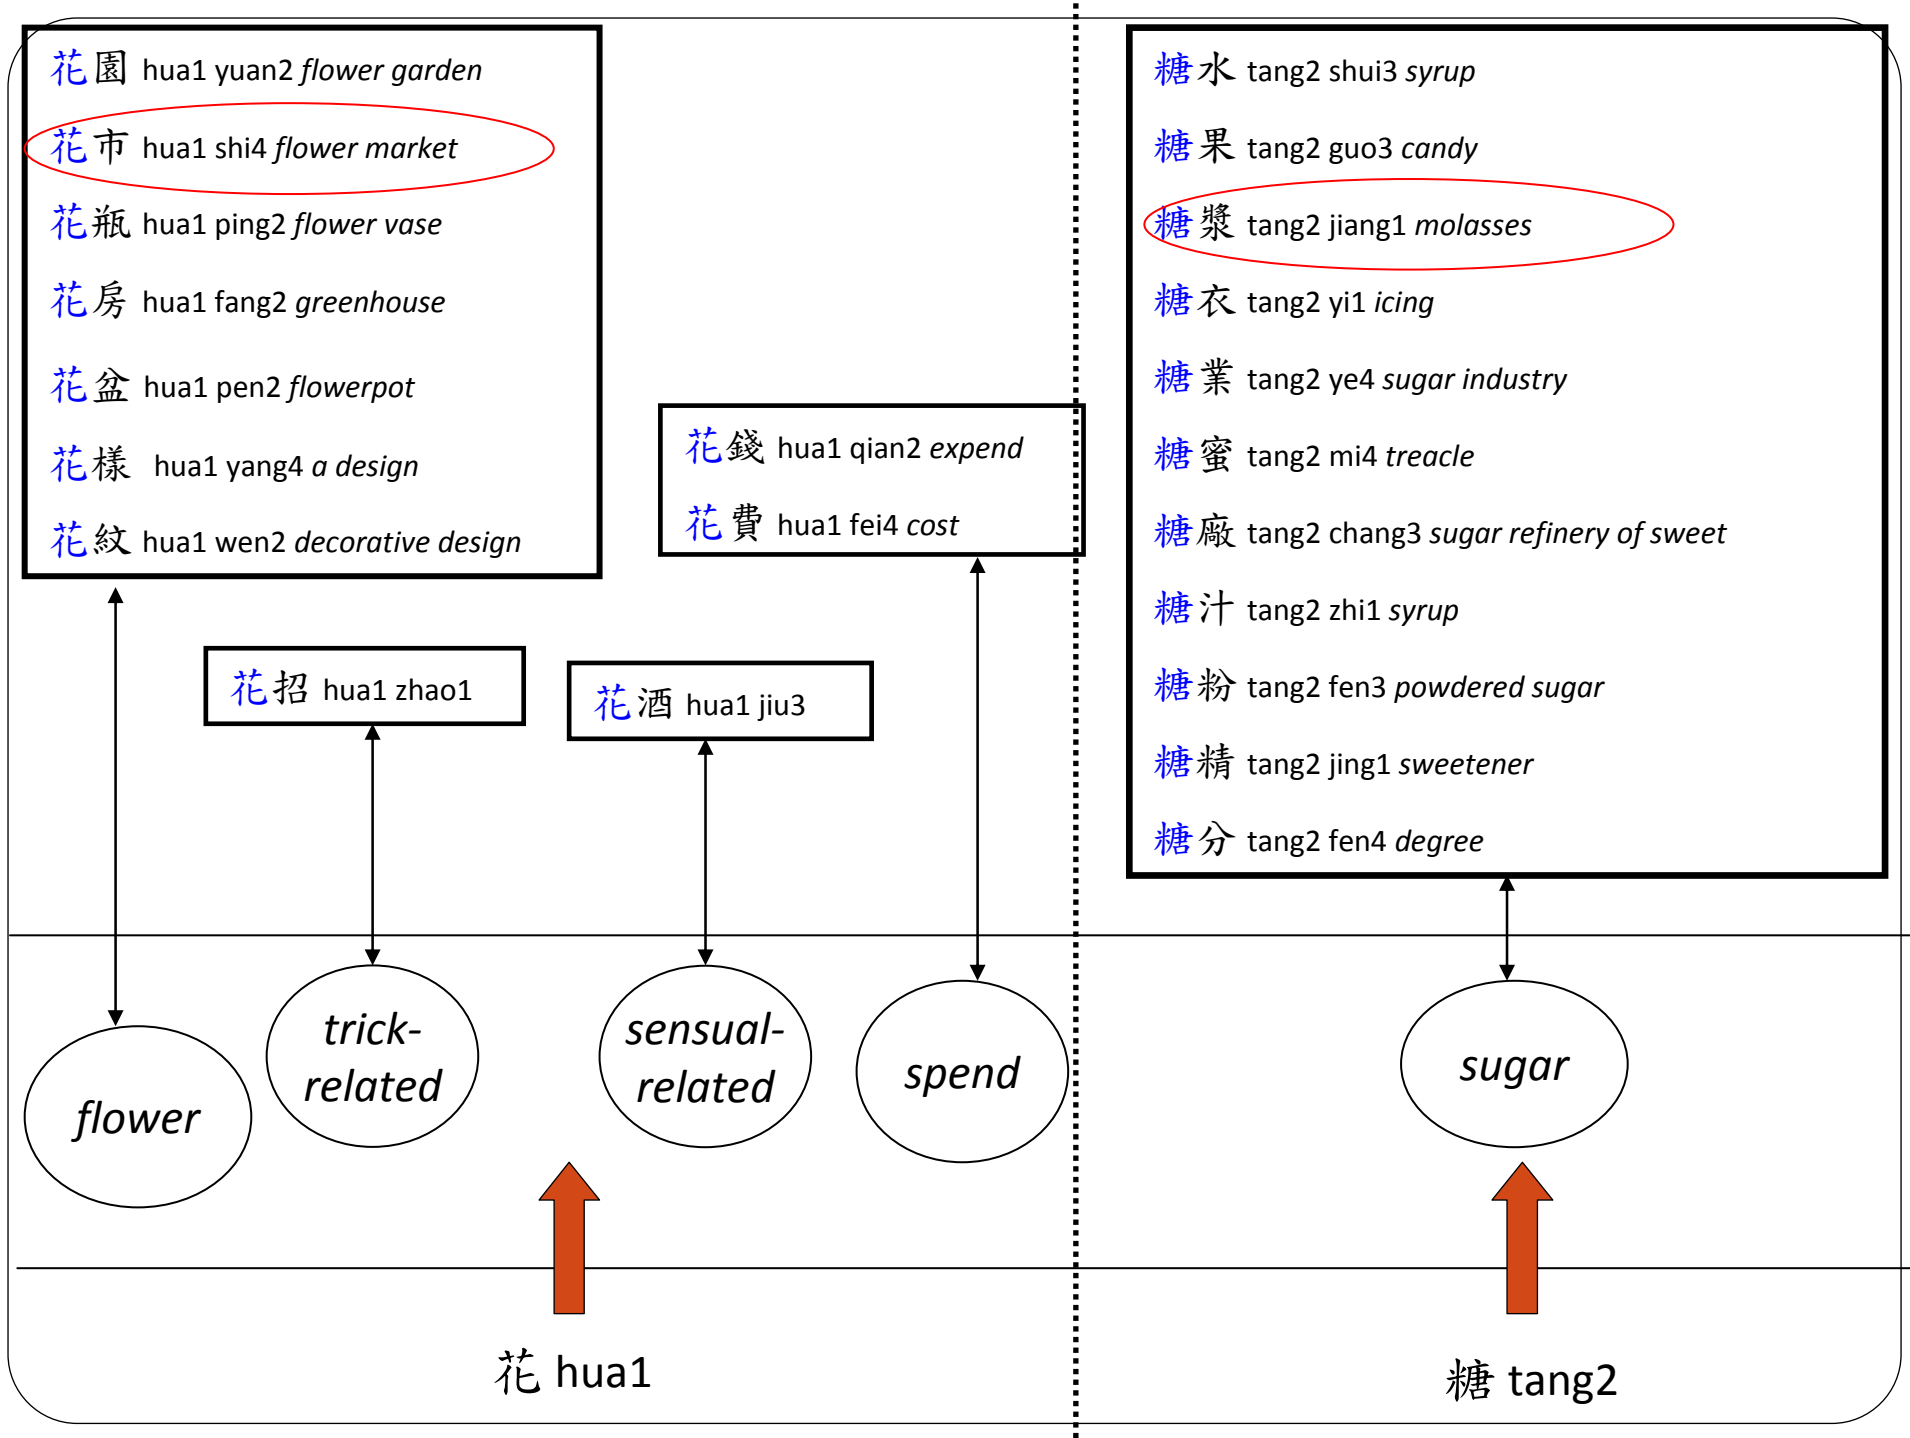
花園 hua1 yuan2 *flower garden*

花市 hua1 shi4 *flower market*

花瓶 hua1 ping2 *flower vase*

花房 hua1 fang2 *greenhouse*

花盆 hua1 pen2 *flowerpot*

花樣 hua1 yang4 *a design*

花紋 hua1 wen2 *decorative design*

花錢 hua1 qian2 *expend*

花費 hua1 fei4 *cost*

花招 hua1 zhao1

花酒 hua1 jiu3

糖水 tang2 shui3 *syrup*

糖果 tang2 guo3 *candy*

糖漿 tang2 jiang1 *molasses*

糖衣 tang2 yi1 *icing*

糖業 tang2 ye4 *sugar industry*

糖蜜 tang2 mi4 *treacle*

糖廠 tang2 chang3 *sugar refinery of sweet*

糖汁 tang2 zhi1 *syrup*

糖粉 tang2 fen3 *powdered sugar*

糖精 tang2 jing1 *sweetener*

糖分 tang2 fen4 *degree*

*flower*

*trick-related*

*sensual-related*

*spend*

*sugar*

花 hua1

糖 tang2